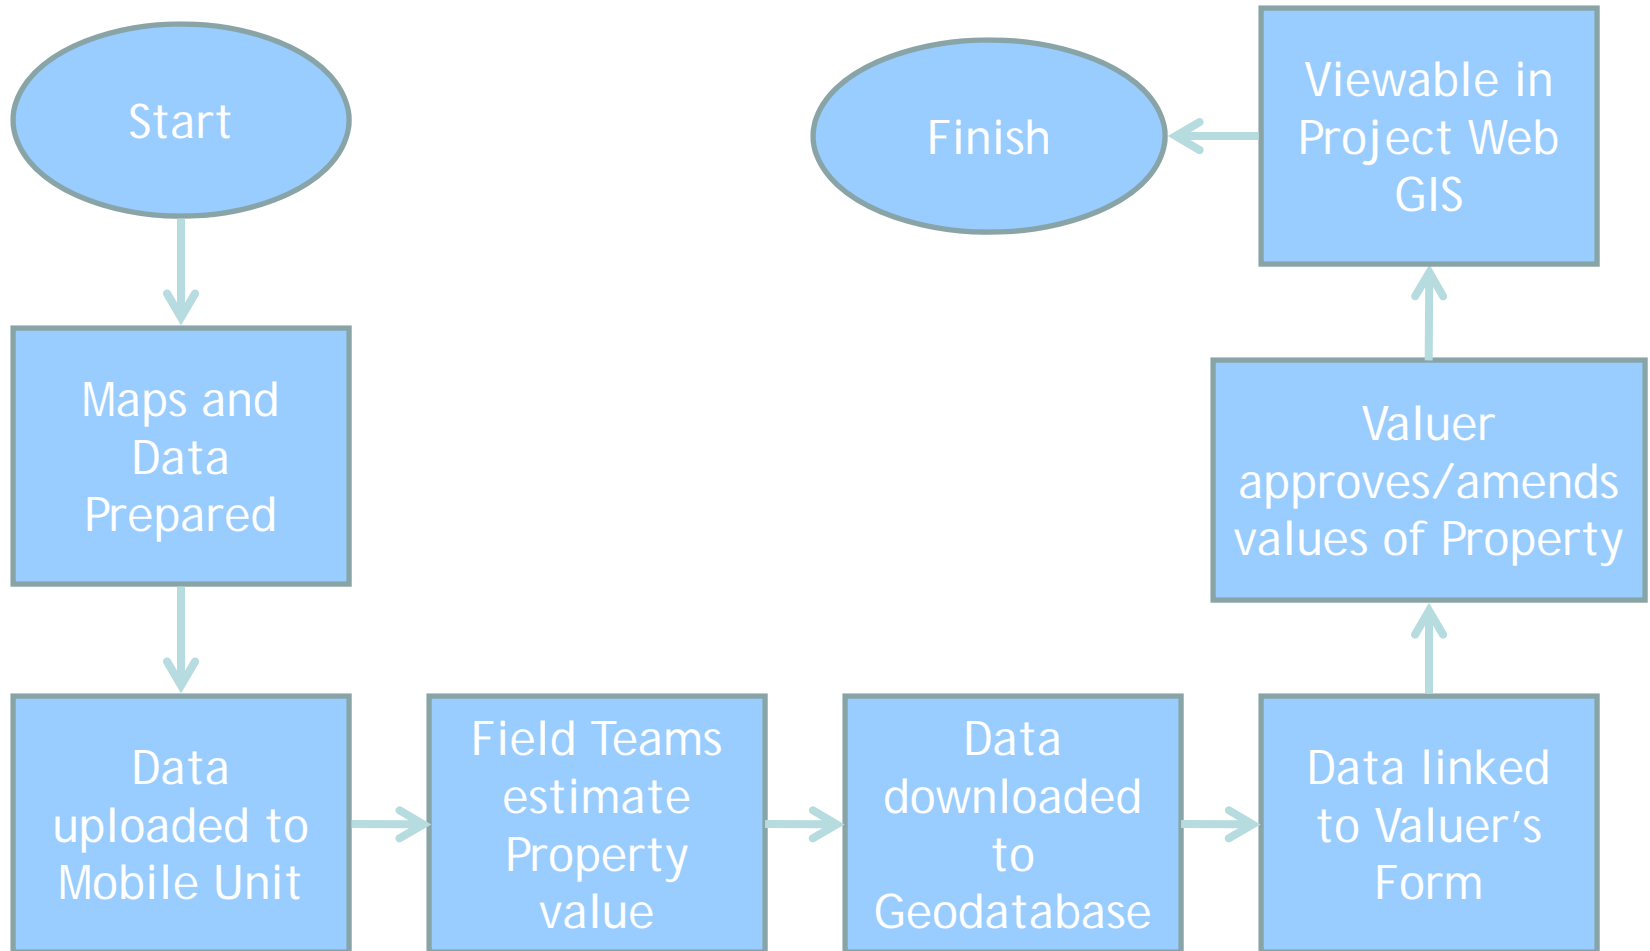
Start

Maps and Data Prepared

Data uploaded to Mobile Unit

Field Teams estimate Property value

Data downloaded to Geodatabase

Data linked to Valuer's Form

Valuer approves/amends values of Property

Viewable in Project Web GIS

Finish